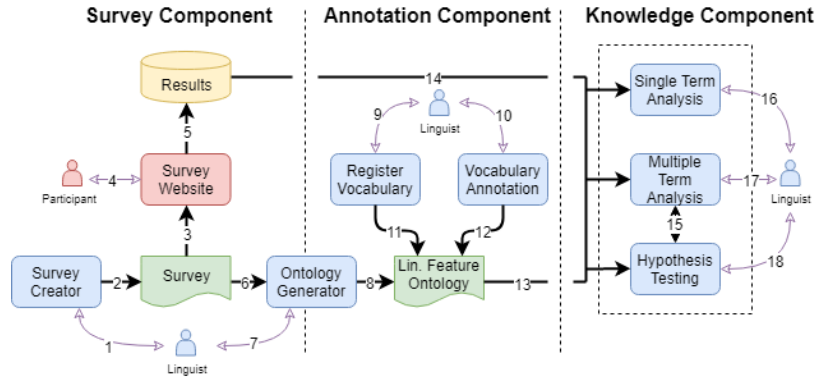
Survey Component
Annotation Component
Knowledge Component

Results
14
Single Term Analysis
5
9
Linguist
10
16
Participant
4
Survey Website
Register Vocabulary
Vocabulary Annotation
Multiple Term Analysis
17
Linguist
3
11
12
15
Survey Creator
2
Survey
6
Ontology Generator
8
Lin. Feature Ontology
13
Hypothesis Testing
18
1
7
Linguist